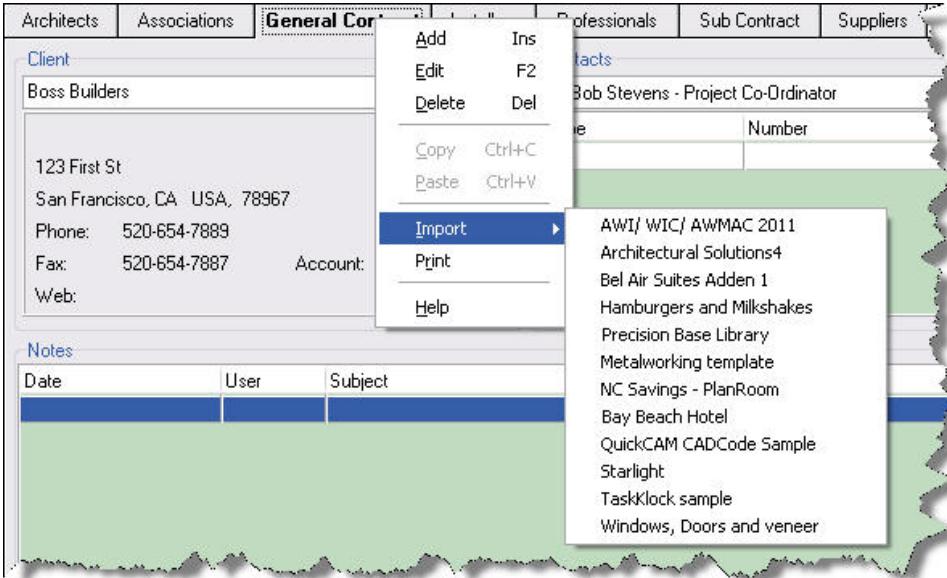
Architects | Associations | General Cont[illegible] | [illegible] | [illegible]ofessionals | Sub Contract | Suppliers

Client
Boss Builders

123 First St
San Francisco, CA USA, 78967
Phone: 520-654-7889
Fax: 520-654-7887 Account:
Web:

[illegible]tacts
Bob Stevens - Project Co-Ordinator
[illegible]e | Number

Add Ins
Edit F2
Delete Del
Copy Ctrl+C
Paste Ctrl+V
Import
Print
Help

AWI/ WIC/ AWMAC 2011
Architectural Solutions4
Bel Air Suites Adden 1
Hamburgers and Milkshakes
Precision Base Library
Metalworking template
NC Savings - PlanRoom
Bay Beach Hotel
QuickCAM CADCode Sample
Starlight
TaskKlock sample
Windows, Doors and veneer

Notes
| Date | User | Subject |
|---|---|---|